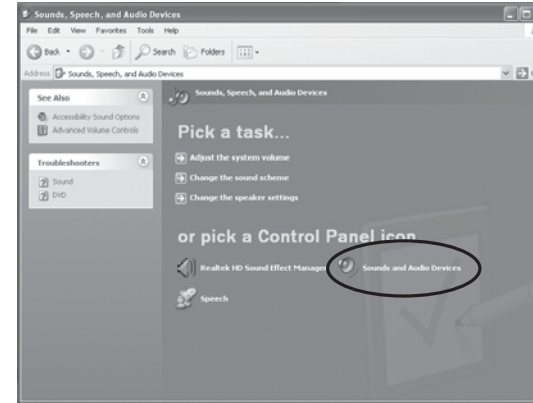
Sounds, Speech, and Audio Devices

File Edit View Favorites Tools Help

Back Search Folders

Address Sounds, Speech, and Audio Devices

See Also

Accessibility Sound Options
Advanced Volume Controls

Troubleshooters

Sound
DVD

Sounds, Speech, and Audio Devices

Pick a task...

Adjust the system volume
Change the sound scheme
Change the speaker settings

or pick a Control Panel icon

Realtek HD Sound Effect Manager
Sounds and Audio Devices
Speech